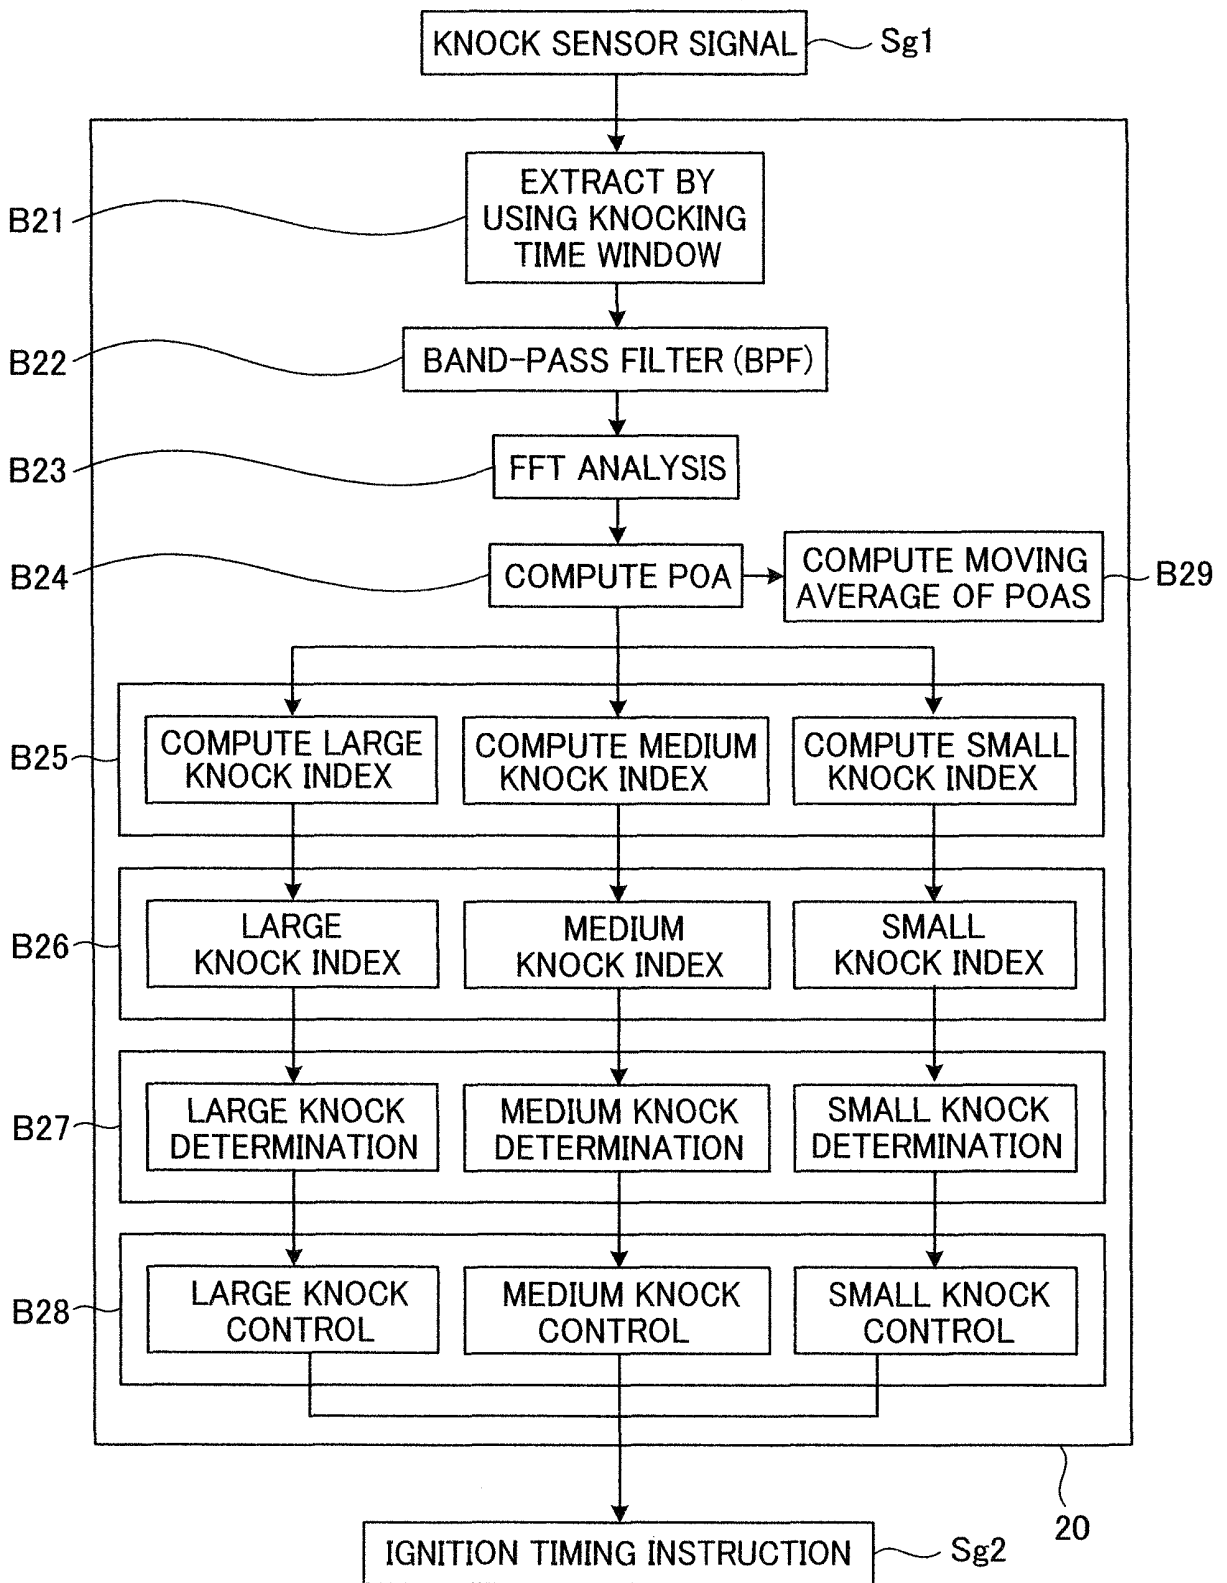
KNOCK SENSOR SIGNAL
Sg1

B21
EXTRACT BY USING KNOCKING TIME WINDOW

B22
BAND-PASS FILTER (BPF)

B23
FFT ANALYSIS

B24
COMPUTE POA

COMPUTE MOVING AVERAGE OF POAS
B29

B25
COMPUTE LARGE KNOCK INDEX
COMPUTE MEDIUM KNOCK INDEX
COMPUTE SMALL KNOCK INDEX

B26
LARGE KNOCK INDEX
MEDIUM KNOCK INDEX
SMALL KNOCK INDEX

B27
LARGE KNOCK DETERMINATION
MEDIUM KNOCK DETERMINATION
SMALL KNOCK DETERMINATION

B28
LARGE KNOCK CONTROL
MEDIUM KNOCK CONTROL
SMALL KNOCK CONTROL

20

IGNITION TIMING INSTRUCTION
Sg2